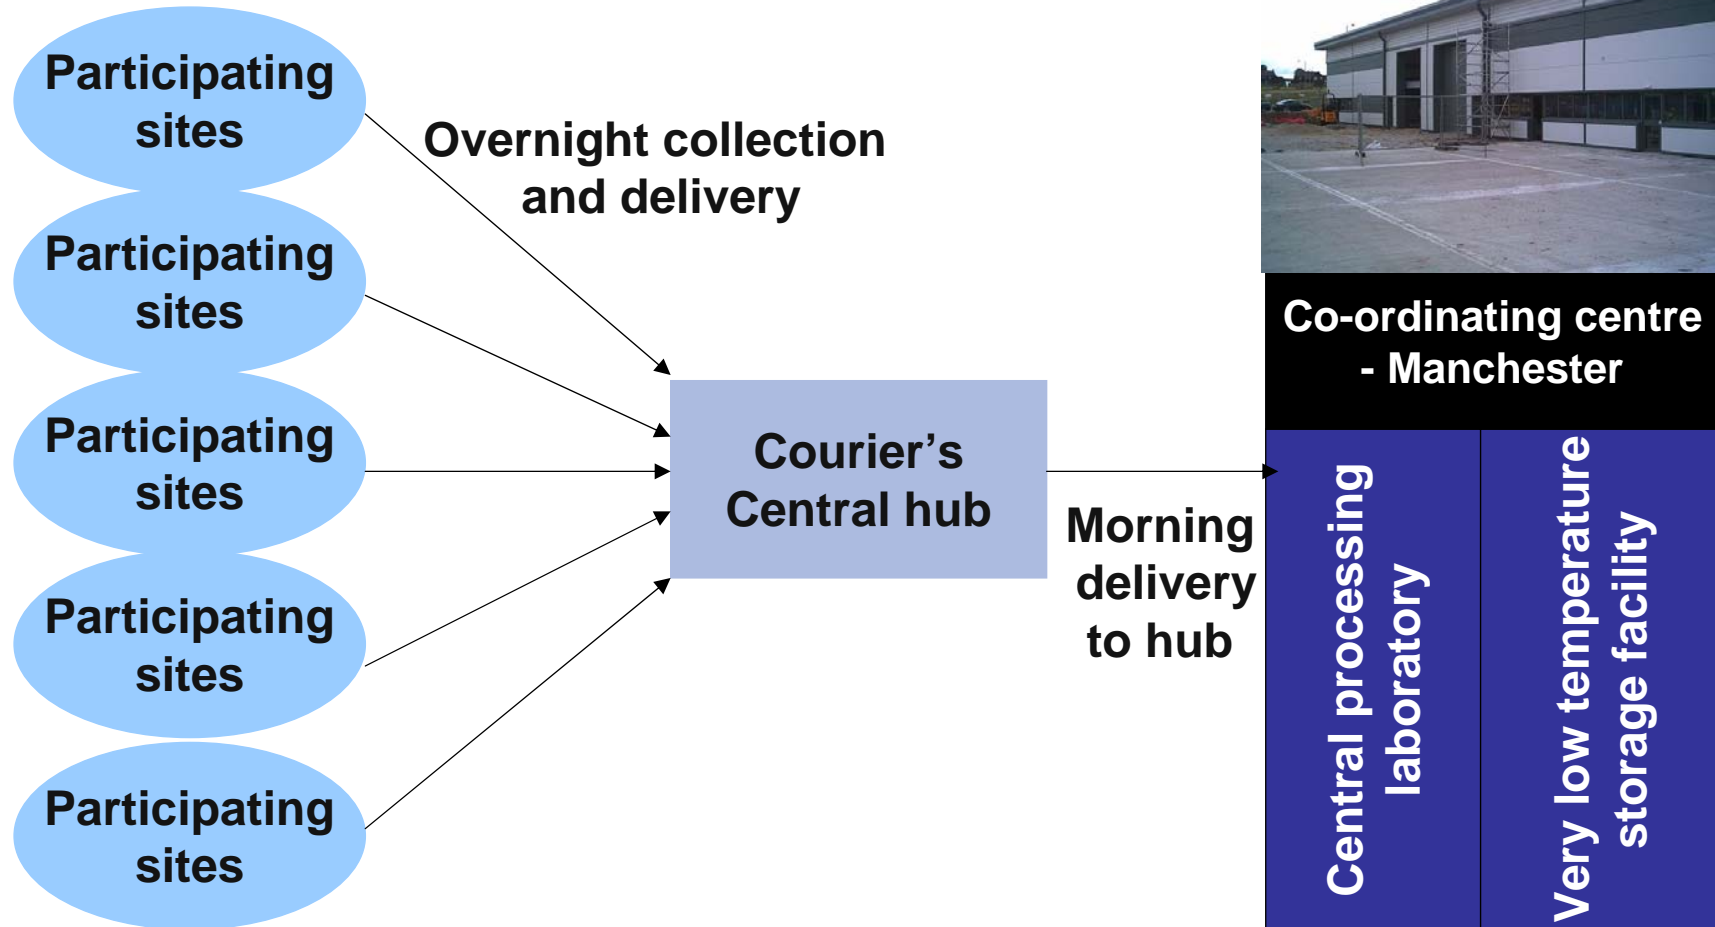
Participating sites

Participating sites

Participating sites

Participating sites

Participating sites

Overnight collection and delivery

Courier’s Central hub

Morning delivery to hub

Co-ordinating centre - Manchester

Central processing laboratory

Very low temperature storage facility